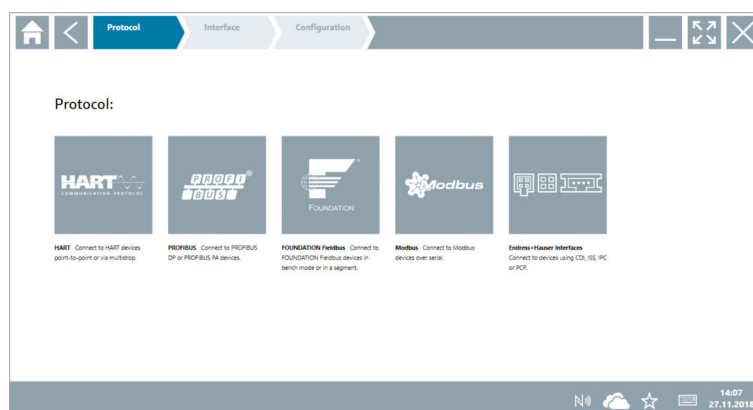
Protocol
Interface
Configuration

Protocol:

HART
COMMUNICATION PROTOCOL

PROFI BUS

FOUNDATION

Modbus

**HART** Connect to HART devices point-to-point or via multidrop.

**PROFIBUS** Connect to PROFIBUS DP or PROFIBUS PA devices.

**FOUNDATION Fieldbus** Connect to FOUNDATION Fieldbus devices in bench mode or in a segment.

**Modbus** Connect to Modbus devices over serial.

**Endress+Hauser Interfaces** Connect to devices using CDI, ISS, IPC or PCP.

14:07
27.11.2018